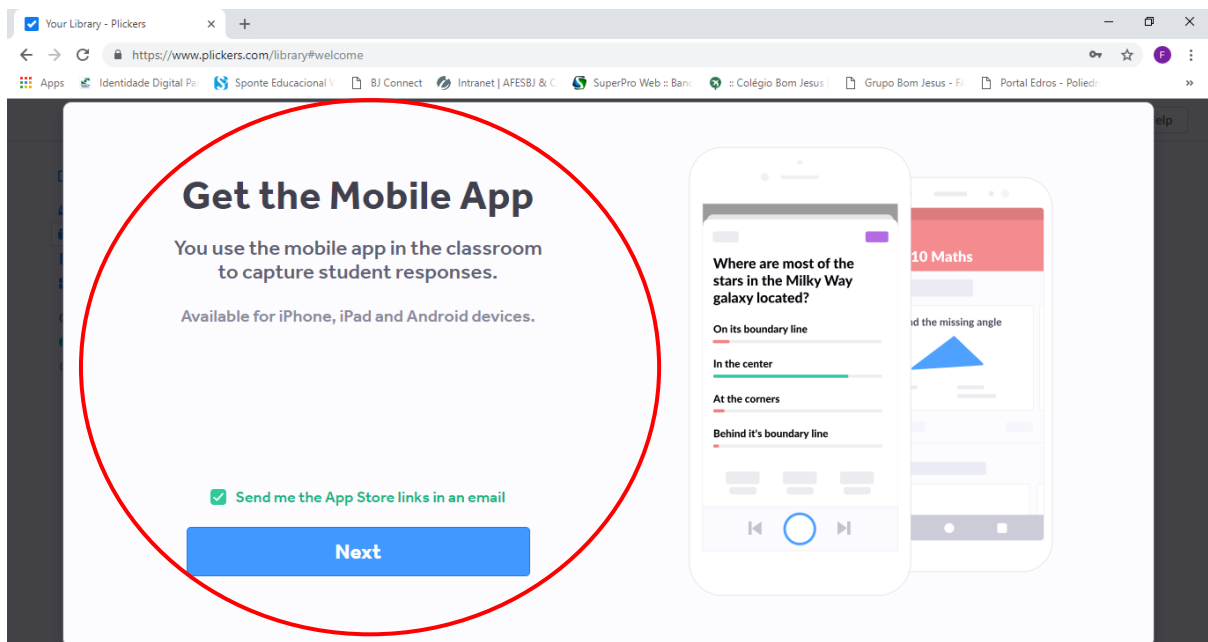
Your Library - Plickers ×

https://www.plickers.com/library#welcome

Apps Identidade Digital Pa Sponte Educacional V BJ Connect Intranet | AFESBJ & C SuperPro Web :: Banc :: Colégio Bom Jesus | Grupo Bom Jesus - F Portal Edros - Poliedr »

elp

Get the Mobile App

You use the mobile app in the classroom to capture student responses.

Available for iPhone, iPad and Android devices.

Send me the App Store links in an email

Next

Where are most of the stars in the Milky Way galaxy located?

On its boundary line

In the center

At the corners

Behind it's boundary line

10 Maths

nd the missing angle